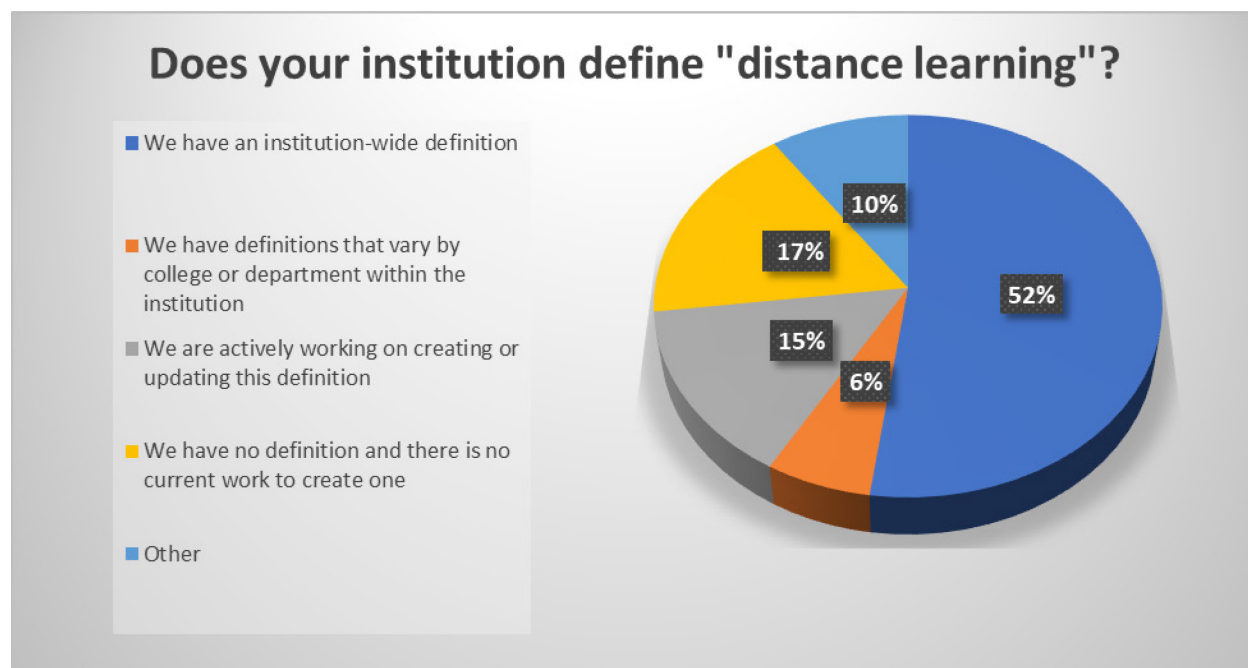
Does your institution define "distance learning"?

We have an institution-wide definition

We have definitions that vary by college or department within the institution

We are actively working on creating or updating this definition

We have no definition and there is no current work to create one

Other

10%

17%

52%

15%

6%